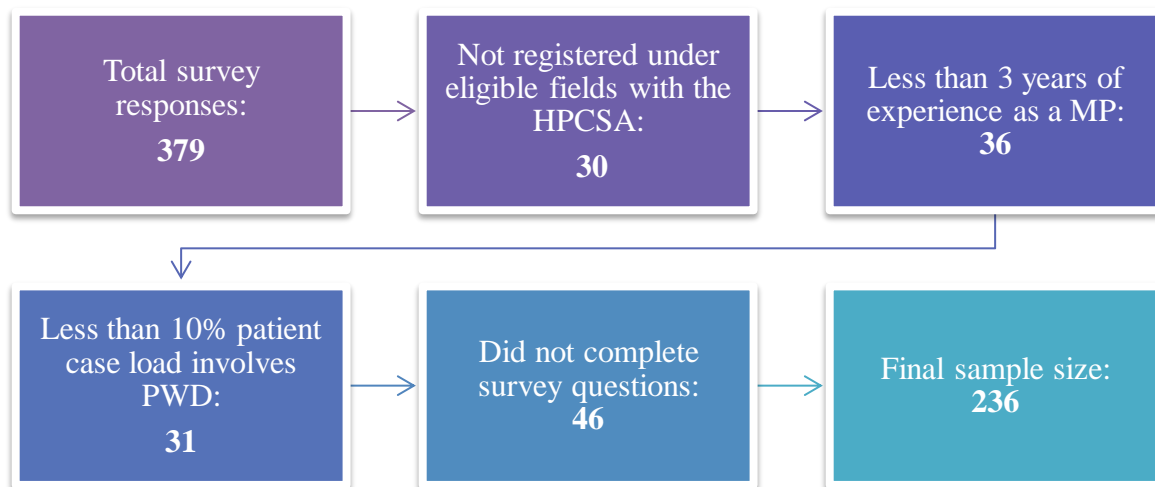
Total survey responses:

379

Not registered under eligible fields with the HPCSA:

30

Less than 3 years of experience as a MP:
36

Less than 10% patient case load involves PWD:

31

Did not complete survey questions:
46

Final sample size:
236